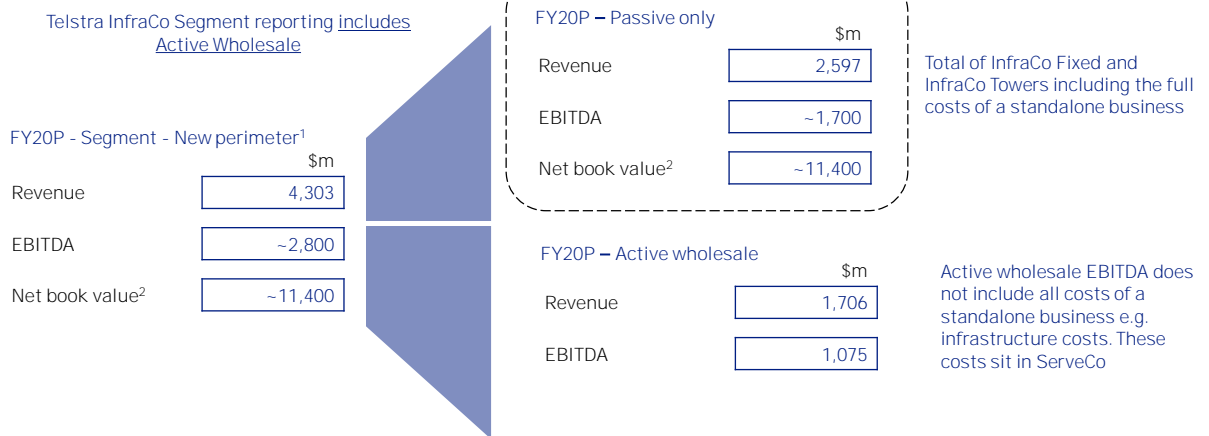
Telstra InfraCo Segment reporting includes Active Wholesale

FY20P - Segment - New perimeter$^1$

$m

| | |
|---|---|
| Revenue | 4,303 |
| EBITDA | ~2,800 |
| Net book value$^2$ | ~11,400 |

FY20P – Passive only

$m

| | |
|---|---|
| Revenue | 2,597 |
| EBITDA | ~1,700 |
| Net book value$^2$ | ~11,400 |

Total of InfraCo Fixed and InfraCo Towers including the full costs of a standalone business

FY20P – Active wholesale

$m

| | |
|---|---|
| Revenue | 1,706 |
| EBITDA | 1,075 |

Active wholesale EBITDA does not include all costs of a standalone business e.g. infrastructure costs. These costs sit in ServeCo